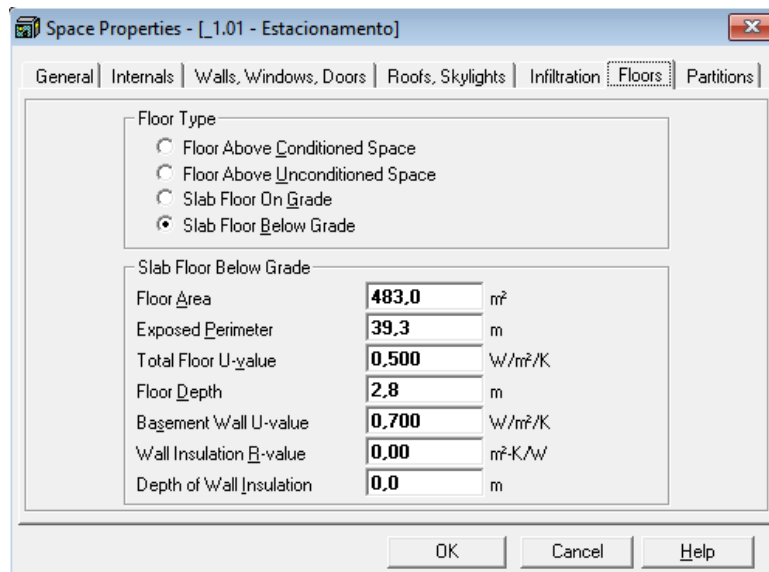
Space Properties - [_1.01 - Estacionamento]

General | Internals | Walls, Windows, Doors | Roofs, Skylights | Infiltration | Floors | Partitions

Floor Type
Floor Above Conditioned Space
Floor Above Unconditioned Space
Slab Floor On Grade
Slab Floor Below Grade

Slab Floor Below Grade

| | | |
|---|---|---|
| Floor Area | 483,0 | m² |
| Exposed Perimeter | 39,3 | m |
| Total Floor U-value | 0,500 | W/m²/K |
| Floor Depth | 2,8 | m |
| Basement Wall U-value | 0,700 | W/m²/K |
| Wall Insulation R-value | 0,00 | m²-K/W |
| Depth of Wall Insulation | 0,0 | m |

OK Cancel Help